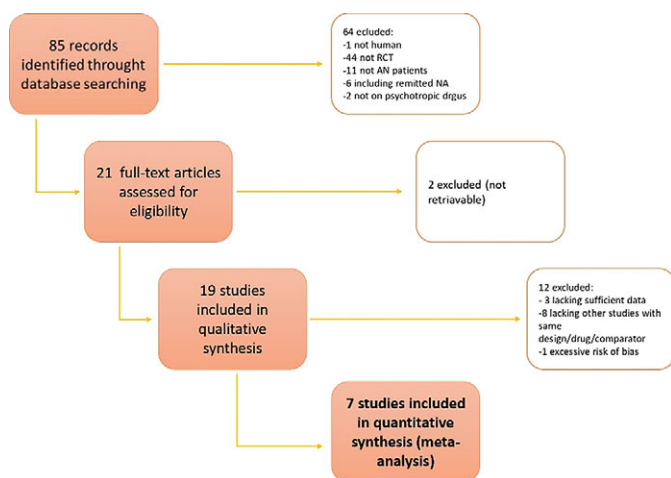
85 records identified throught database searching

64 ecluded:
-1 not human
-44 not RCT
-11 not AN patients
-6 including remitted NA
-2 not on psychotropic drgus

21 full-text articles assessed for eligibility

2 excluded (not retriavable)

19 studies included in qualitative synthesis

12 excluded:
- 3 lacking sufficient data
-8 lacking other studies with same design/drug/comparator
-1 excessive risk of bias

7 studies included in quantitative synthesis (meta-analysis)